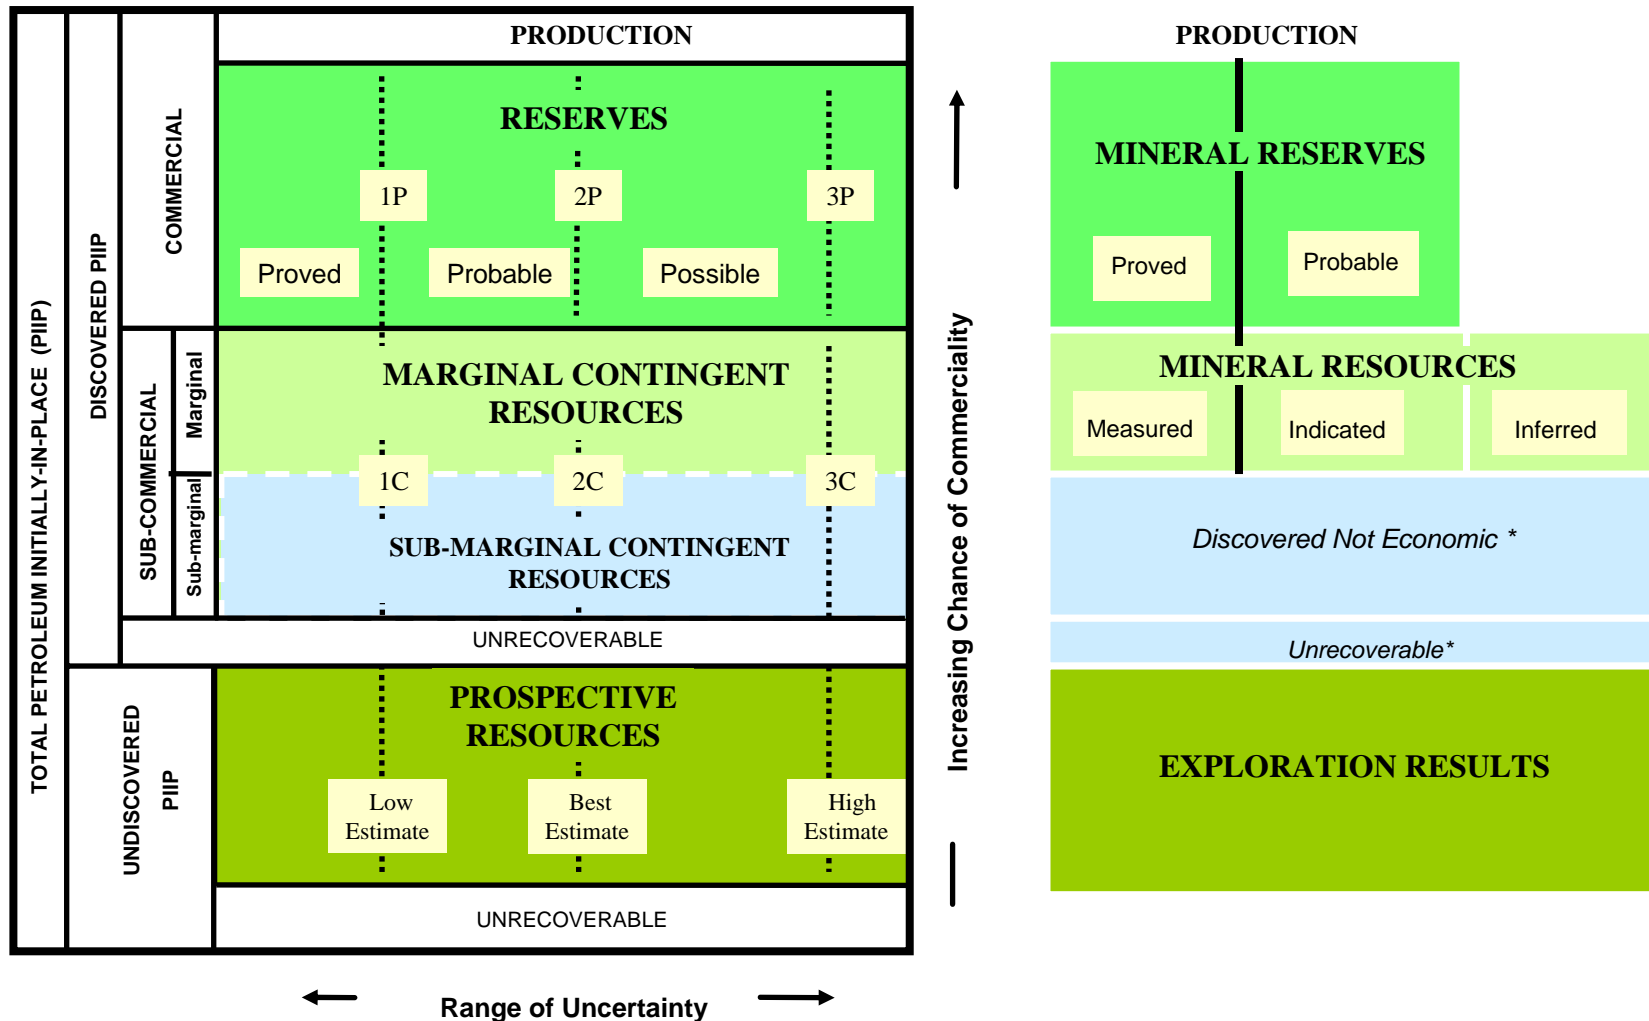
TOTAL PETROLEUM INITIALLY-IN-PLACE (PIIP)

DISCOVERED PIIP

COMMERCIAL

PRODUCTION

RESERVES

1P

2P

3P

Proved

Probable

Possible

SUB-COMMERCIAL

Marginal

Sub-marginal

MARGINAL CONTINGENT RESOURCES

1C

2C

3C

SUB-MARGINAL CONTINGENT RESOURCES

UNRECOVERABLE

UNDISCOVERED PIIP

PROSPECTIVE RESOURCES

Low Estimate

Best Estimate

High Estimate

UNRECOVERABLE

Range of Uncertainty

Increasing Chance of Commerciality

PRODUCTION

MINERAL RESERVES

Proved

Probable

MINERAL RESOURCES

Measured

Indicated

Inferred

Discovered Not Economic *

Unrecoverable*

EXPLORATION RESULTS